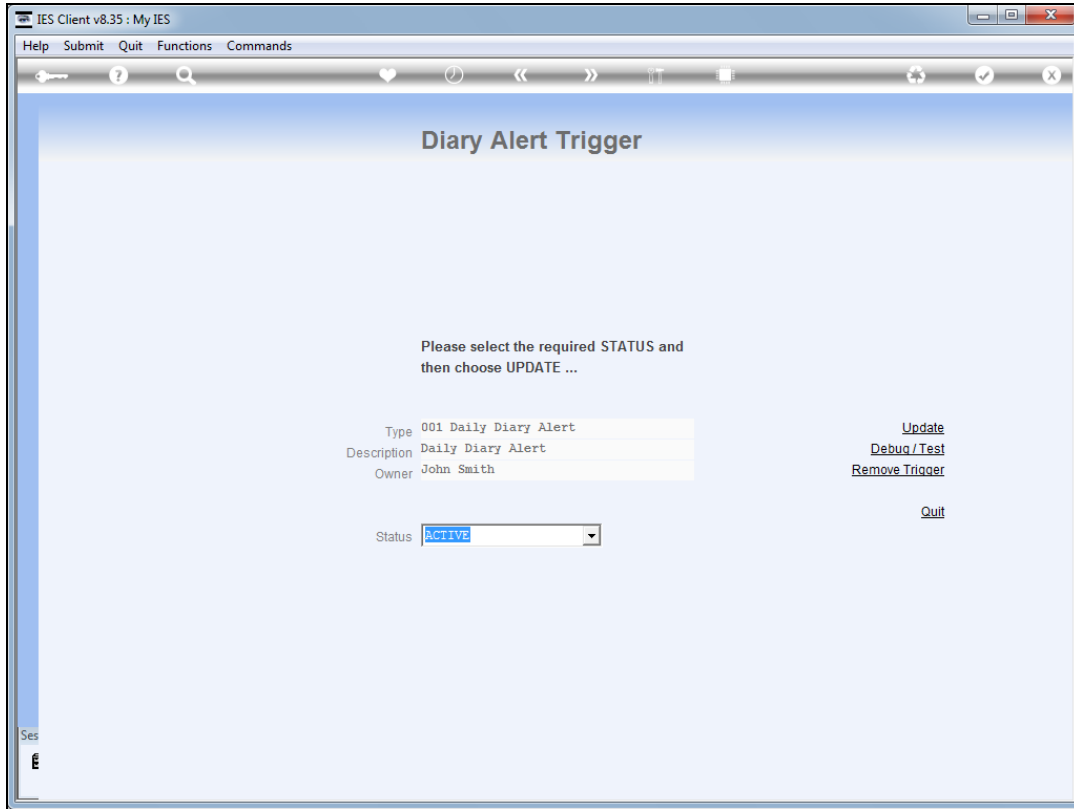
IES Client v8.35 : My IES

Help Submit Quit Functions Commands

Diary Alert Trigger

Please select the required STATUS and then choose UPDATE ...

Type 001 Daily Diary Alert
Description Daily Diary Alert
Owner John Smith

Update
Debug / Test
Remove Trigger

Quit

Status ACTIVE

Ses